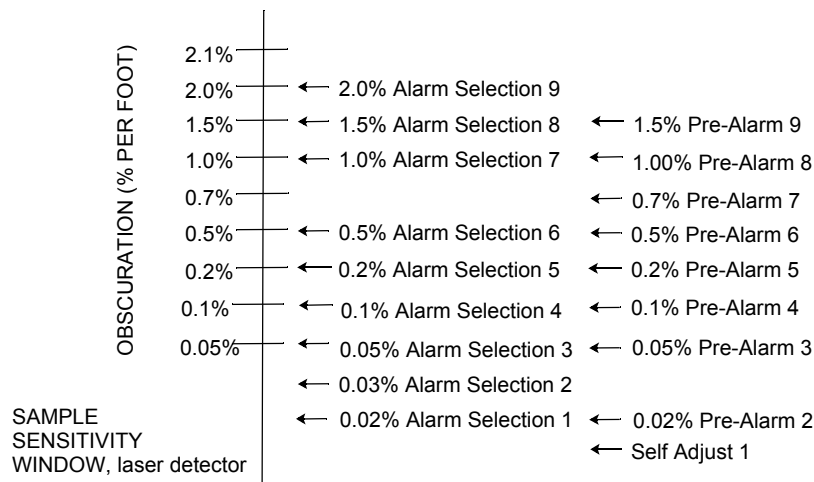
OBSCURATION (% PER FOOT)

2.1%
2.0% ← 2.0% Alarm Selection 9
1.5% ← 1.5% Alarm Selection 8 ← 1.5% Pre-Alarm 9
1.0% ← 1.0% Alarm Selection 7 ← 1.00% Pre-Alarm 8
0.7% ← 0.7% Pre-Alarm 7
0.5% ← 0.5% Alarm Selection 6 ← 0.5% Pre-Alarm 6
0.2% ← 0.2% Alarm Selection 5 ← 0.2% Pre-Alarm 5
0.1% ← 0.1% Alarm Selection 4 ← 0.1% Pre-Alarm 4
0.05% ← 0.05% Alarm Selection 3 ← 0.05% Pre-Alarm 3
← 0.03% Alarm Selection 2
← 0.02% Alarm Selection 1 ← 0.02% Pre-Alarm 2
← Self Adjust 1

SAMPLE SENSITIVITY WINDOW, laser detector